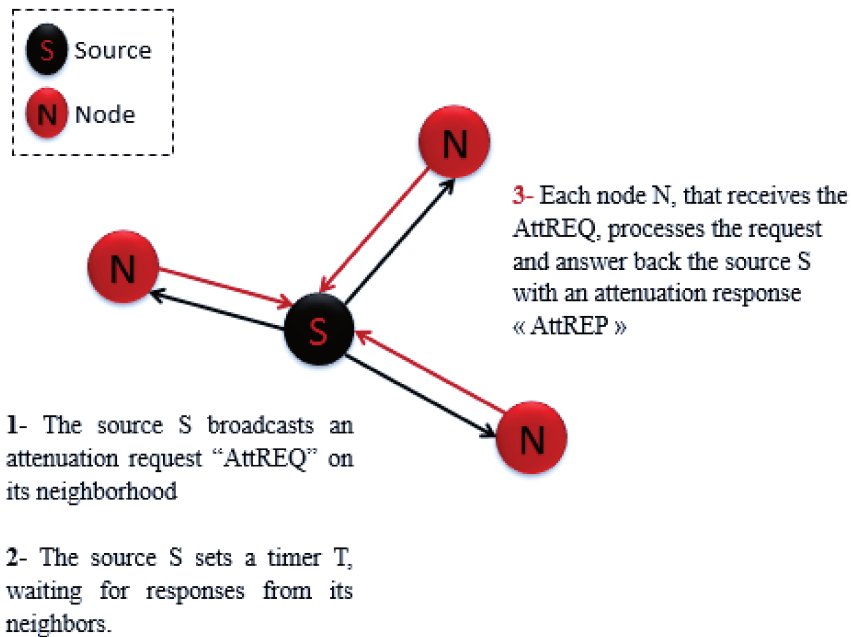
S Source

N Node

N

3- Each node N, that receives the AttREQ, processes the request and answer back the source S with an attenuation response « AttREP »

N

S

N

1- The source S broadcasts an attenuation request “AttREQ” on its neighborhood

2- The source S sets a timer T, waiting for responses from its neighbors.